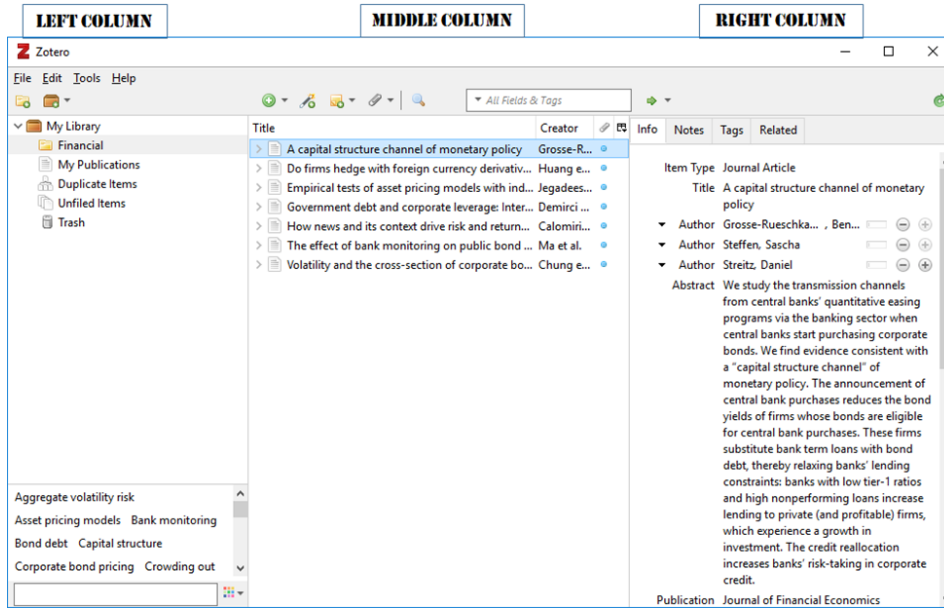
LEFT COLUMN

MIDDLE COLUMN

RIGHT COLUMN

Zotero

File Edit Tools Help

All Fields & Tags

My Library
Financial
My Publications
Duplicate Items
Unfiled Items
Trash

| Title | Creator |
|---|---|
| A capital structure channel of monetary policy | Grosse-R... |
| Do firms hedge with foreign currency derivativ... | Huang e... |
| Empirical tests of asset pricing models with ind... | Jegadees... |
| Government debt and corporate leverage: Inter... | Demirci ... |
| How news and its context drive risk and return... | Calomiri... |
| The effect of bank monitoring on public bond ... | Ma et al. |
| Volatility and the cross-section of corporate bo... | Chung e... |

Aggregate volatility risk
Asset pricing models Bank monitoring
Bond debt Capital structure
Corporate bond pricing Crowding out

Info Notes Tags Related

Item Type Journal Article
Title A capital structure channel of monetary policy
Author Grosse-Rueschka... , Ben...
Author Steffen, Sascha
Author Streitz, Daniel
Abstract We study the transmission channels from central banks' quantitative easing programs via the banking sector when central banks start purchasing corporate bonds. We find evidence consistent with a "capital structure channel" of monetary policy. The announcement of central bank purchases reduces the bond yields of firms whose bonds are eligible for central bank purchases. These firms substitute bank term loans with bond debt, thereby relaxing banks' lending constraints: banks with low tier-1 ratios and high nonperforming loans increase lending to private (and profitable) firms, which experience a growth in investment. The credit reallocation increases banks' risk-taking in corporate credit.
Publication Journal of Financial Economics